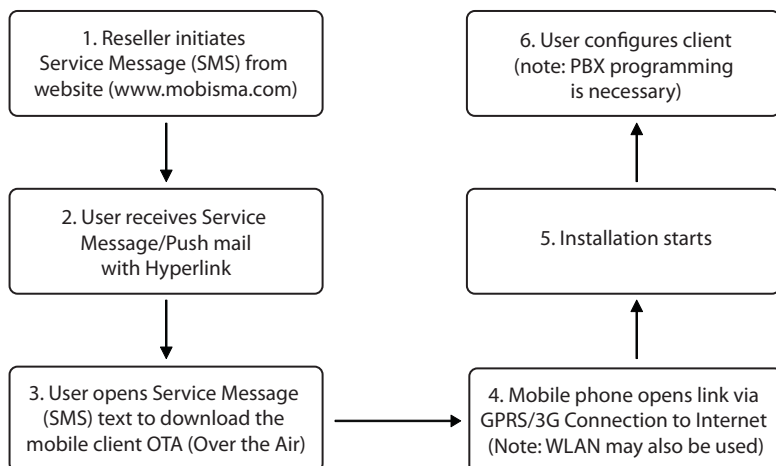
1. Reseller initiates Service Message (SMS) from website (www.mobisma.com)

2. User receives Service Message/Push mail with Hyperlink

3. User opens Service Message (SMS) text to download the mobile client OTA (Over the Air)

4. Mobile phone opens link via GPRS/3G Connection to Internet (Note: WLAN may also be used)

5. Installation starts

6. User configures client (note: PBX programming is necessary)